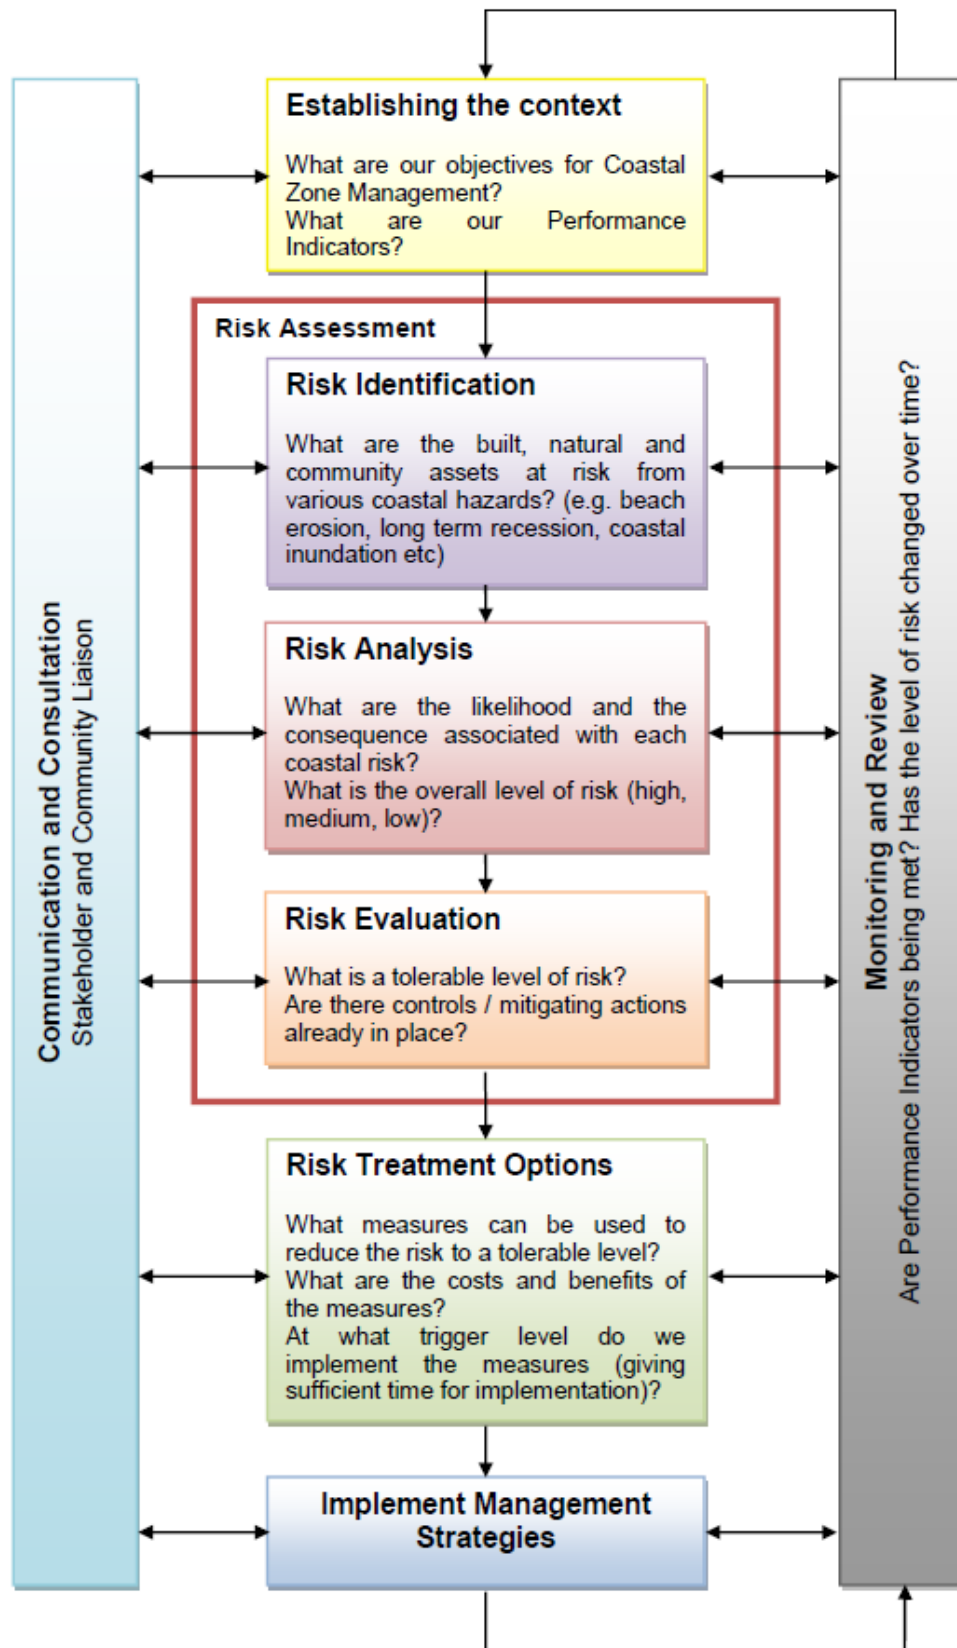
Communication and Consultation
Stakeholder and Community Liaison

Establishing the context

What are our objectives for Coastal Zone Management?
What are our Performance Indicators?

Risk Assessment

Risk Identification

What are the built, natural and community assets at risk from various coastal hazards? (e.g. beach erosion, long term recession, coastal inundation etc)

Risk Analysis

What are the likelihood and the consequence associated with each coastal risk?
What is the overall level of risk (high, medium, low)?

Risk Evaluation

What is a tolerable level of risk?
Are there controls / mitigating actions already in place?

Risk Treatment Options

What measures can be used to reduce the risk to a tolerable level?
What are the costs and benefits of the measures?
At what trigger level do we implement the measures (giving sufficient time for implementation)?

Implement Management Strategies

Monitoring and Review
Are Performance Indicators being met? Has the level of risk changed over time?